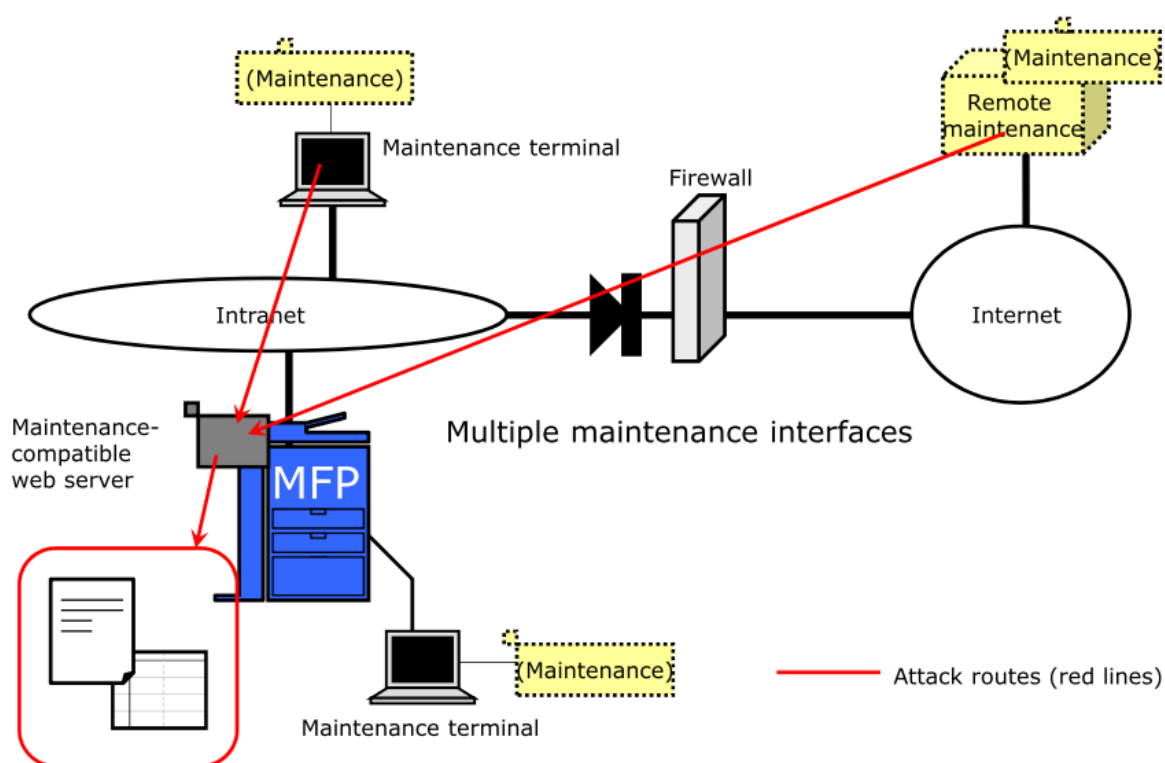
(Maintenance)

Maintenance terminal

(Maintenance)

Remote maintenance

Firewall

Intranet

Internet

Maintenance-compatible web server

MFP

Multiple maintenance interfaces

(Maintenance)

Maintenance terminal

Attack routes (red lines)